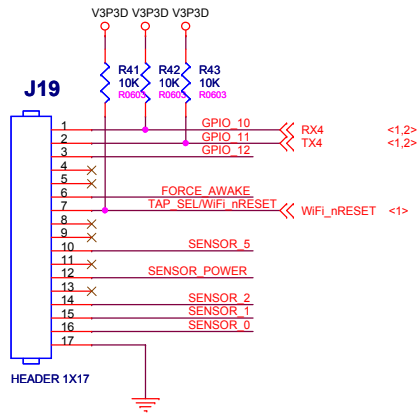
V3P3D V3P3D V3P3D

R41 10K R0603

R42 10K R0603

R43 10K R0603

J19

1 GPIO_10 RX4 <1,2>

2 GPIO_11 TX4 <1,2>

3 GPIO_12

4

5

6 FORCE_AWAKE

7 TAP_SEL/WiFi_nRESET WiFi_nRESET <1>

8

9

10 SENSOR_5

11

12 SENSOR_POWER

13

14 SENSOR_2

15 SENSOR_1

16 SENSOR_0

17

HEADER 1X17